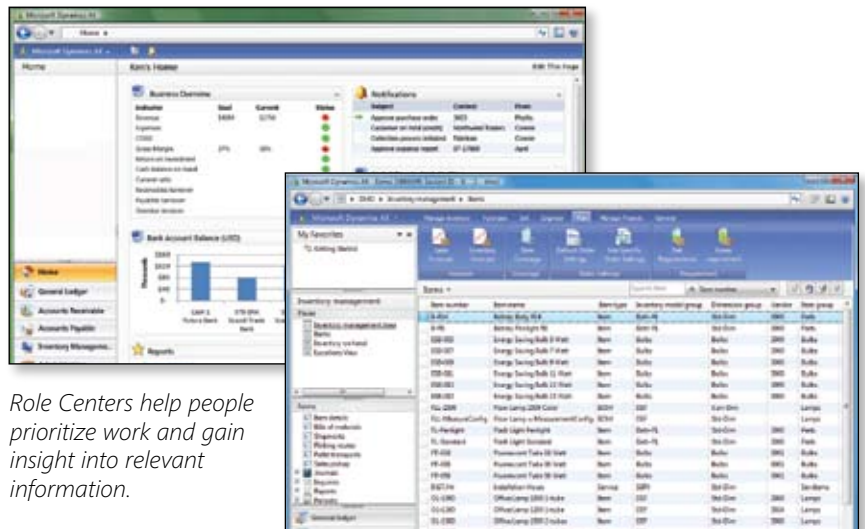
Microsoft Dynamics AX

Home

Ken's Home

Business Overview

Notifications

Bank Account Balance (USD)

Home

General Ledger

Accounts Receivable

Accounts Payable

Inventory Management

Reports

My Favorites

Inventory management

Items

Role Centers help people prioritize work and gain insight into relevant information.